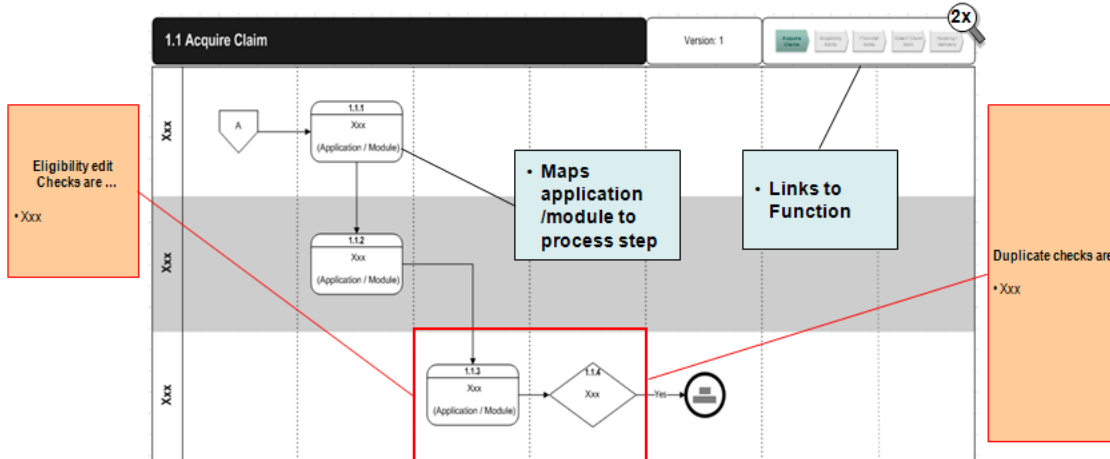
1.1 Acquire Claim

Version: 1

Acquire Claims

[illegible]

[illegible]

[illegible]

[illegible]

2x

Eligibility edit Checks are …

• Xxx

Xxx

A

1.1.1
Xxx
(Application / Module)

• Maps application /module to process step

• Links to Function

Xxx

1.1.2
Xxx
(Application / Module)

Duplicate checks are

• Xxx

Xxx

1.1.3
Xxx
(Application / Module)

1.1.4
Xxx

Yes